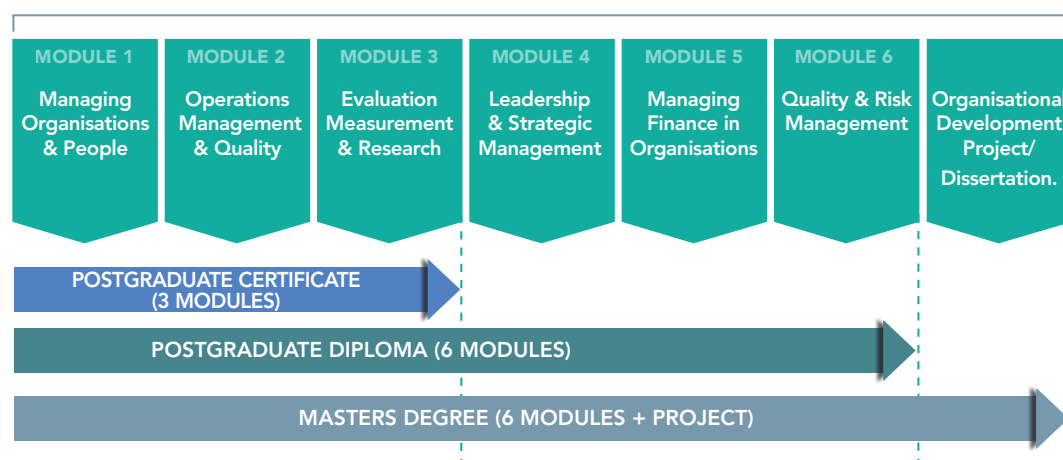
MODULE 1
Managing Organisations & People

MODULE 2
Operations Management & Quality

MODULE 3
Evaluation Measurement & Research

MODULE 4
Leadership & Strategic Management

MODULE 5
Managing Finance in Organisations

MODULE 6
Quality & Risk Management

Organisational Development Project/ Dissertation.

POSTGRADUATE CERTIFICATE (3 MODULES)

POSTGRADUATE DIPLOMA (6 MODULES)

MASTERS DEGREE (6 MODULES + PROJECT)